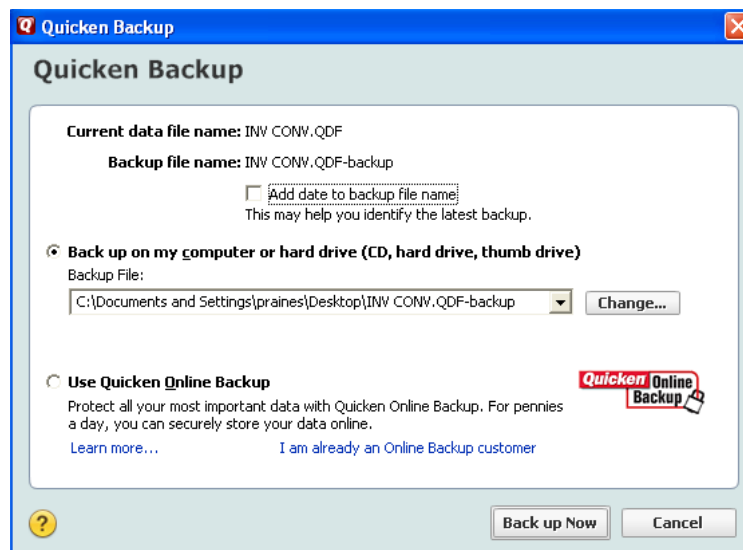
Quicken Backup

Quicken Backup

Current data file name: INV CONV.QDF

Backup file name: INV CONV.QDF-backup

Add date to backup file name
This may help you identify the latest backup.

Back up on my computer or hard drive (CD, hard drive, thumb drive)
Backup File:
C:\Documents and Settings\praines\Desktop\INV CONV.QDF-backup
Change...

Use Quicken Online Backup
Quicken Online Backup
Protect all your most important data with Quicken Online Backup. For pennies a day, you can securely store your data online.
Learn more...
I am already an Online Backup customer

?
Back up Now
Cancel